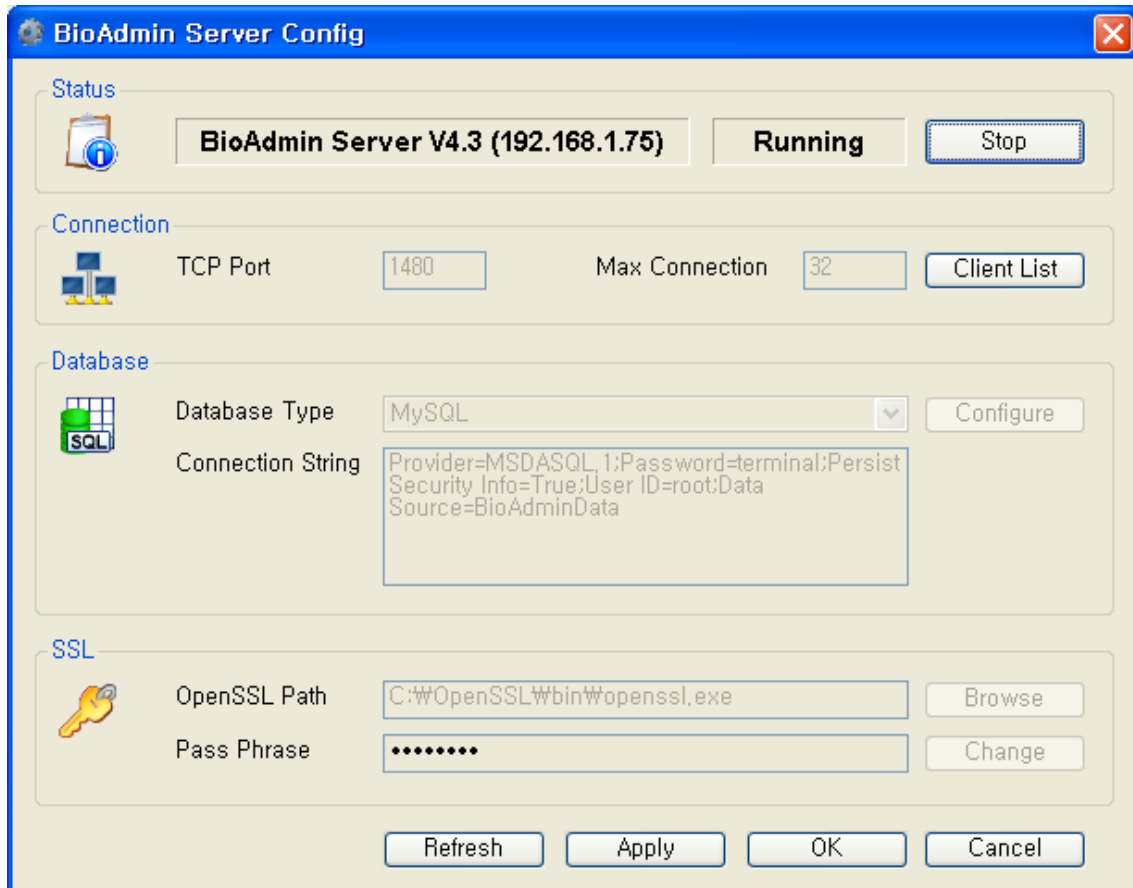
BioAdmin Server Config

Status

BioAdmin Server V4.3 (192.168.1.75)

Running

Stop

Connection

TCP Port

1480

Max Connection

32

Client List

Database

SQL

Database Type

MySQL

Configure

Connection String

Provider=MSDASQL.1;Password=terminal;Persist Security Info=True;User ID=root;Data Source=BioAdminData

SSL

OpenSSL Path

C:₩OpenSSL₩bin₩openssl.exe

Browse

Pass Phrase

•••••••••

Change

Refresh

Apply

OK

Cancel